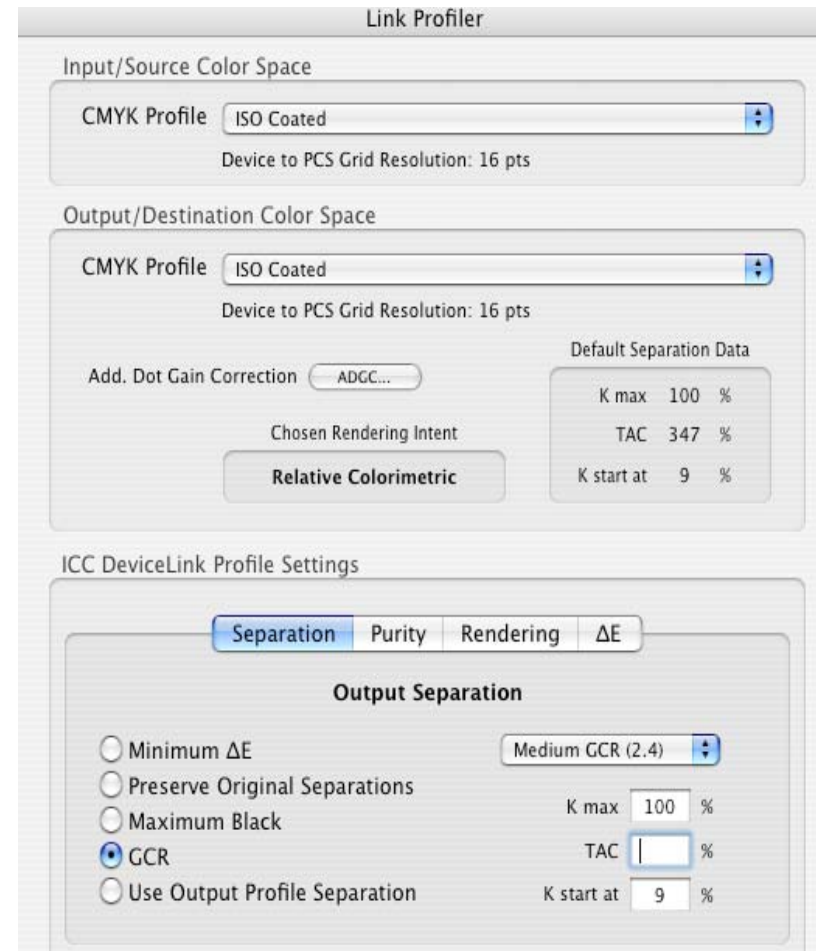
Link Profiler

Input/Source Color Space

CMYK Profile ISO Coated

Device to PCS Grid Resolution: 16 pts

Output/Destination Color Space

CMYK Profile ISO Coated

Device to PCS Grid Resolution: 16 pts

Add. Dot Gain Correction ADGC...

Chosen Rendering Intent

Relative Colorimetric

Default Separation Data

K max 100 %

TAC 347 %

K start at 9 %

ICC DeviceLink Profile Settings

Separation Purity Rendering ΔE

Output Separation

Minimum ΔE

Preserve Original Separations

Maximum Black

GCR

Use Output Profile Separation

Medium GCR (2.4)

K max 100 %

TAC %

K start at 9 %